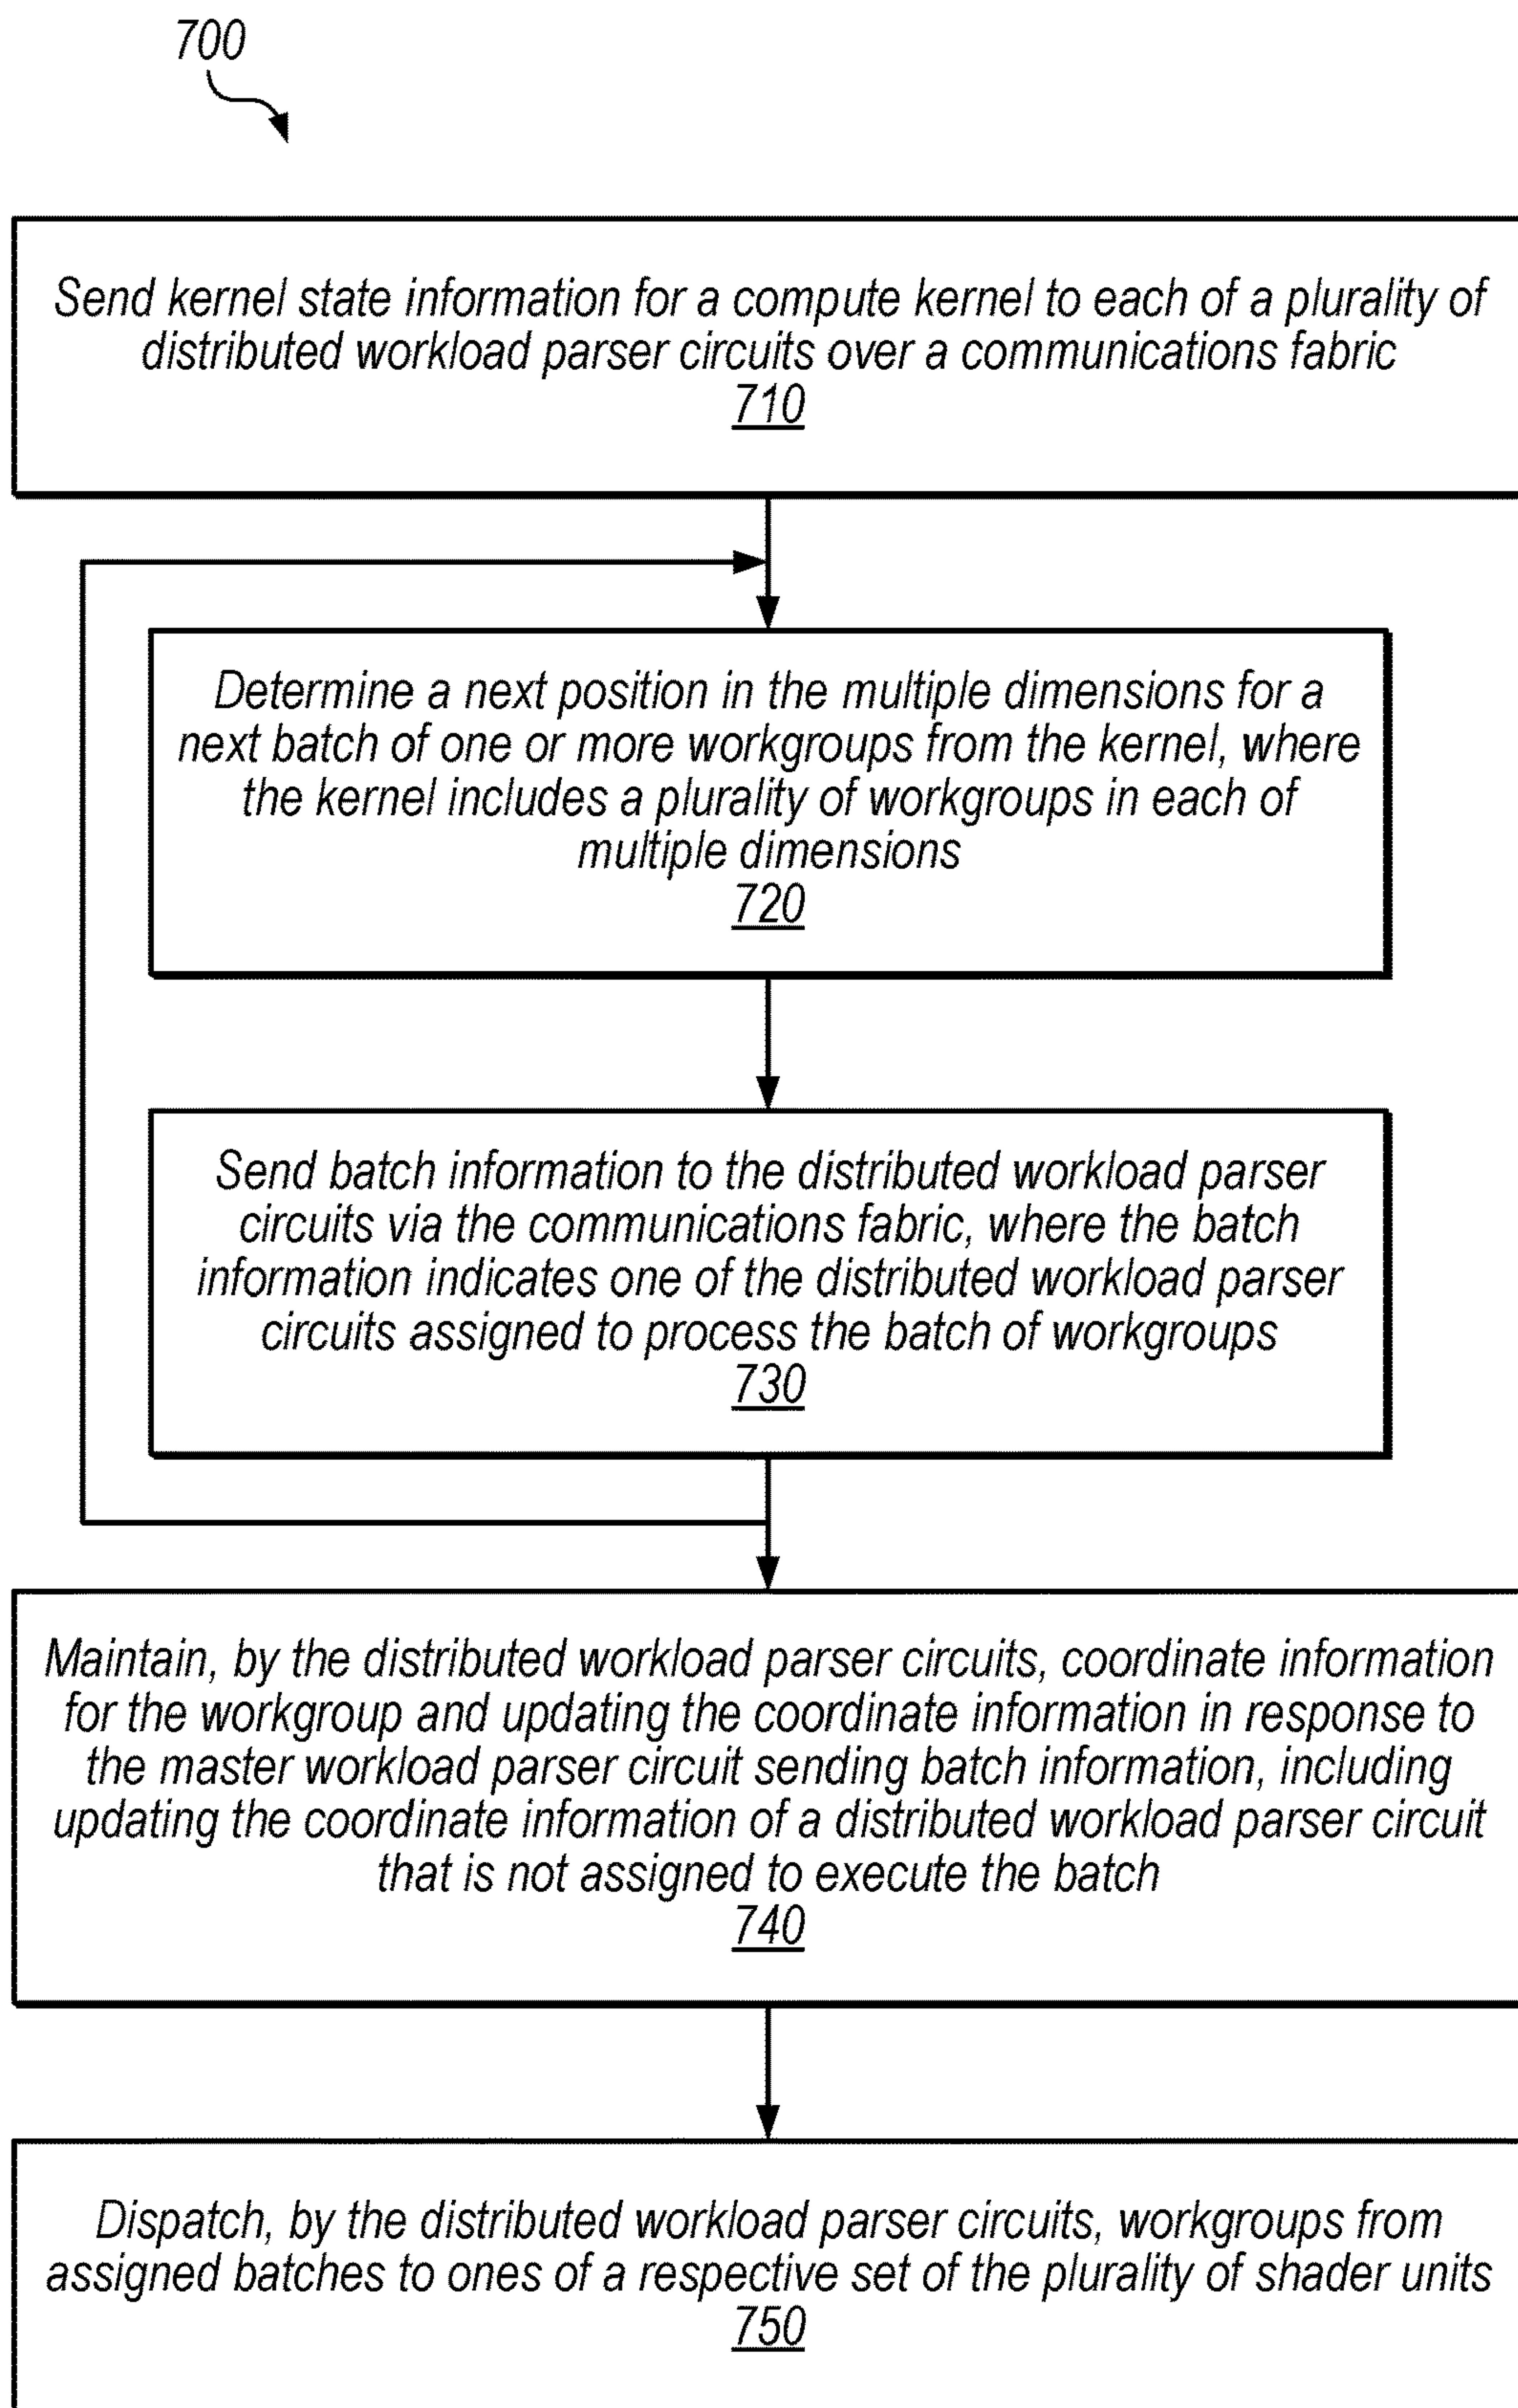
700

Send kernel state information for a compute kernel to each of a plurality of distributed workload parser circuits over a communications fabric
710

Determine a next position in the multiple dimensions for a next batch of one or more workgroups from the kernel, where the kernel includes a plurality of workgroups in each of multiple dimensions
720

Send batch information to the distributed workload parser circuits via the communications fabric, where the batch information indicates one of the distributed workload parser circuits assigned to process the batch of workgroups
730

Maintain, by the distributed workload parser circuits, coordinate information for the workgroup and updating the coordinate information in response to the master workload parser circuit sending batch information, including updating the coordinate information of a distributed workload parser circuit that is not assigned to execute the batch
740

Dispatch, by the distributed workload parser circuits, workgroups from assigned batches to ones of a respective set of the plurality of shader units
750